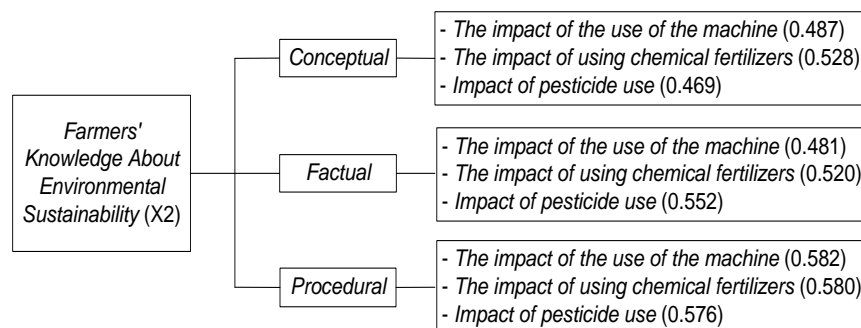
Farmers' Knowledge About Environmental Sustainability (X2)

Conceptual

- The impact of the use of the machine (0.487)
- The impact of using chemical fertilizers (0.528)
- Impact of pesticide use (0.469)

Factual

- The impact of the use of the machine (0.481)
- The impact of using chemical fertilizers (0.520)
- Impact of pesticide use (0.552)

Procedural

- The impact of the use of the machine (0.582)
- The impact of using chemical fertilizers (0.580)
- Impact of pesticide use (0.576)